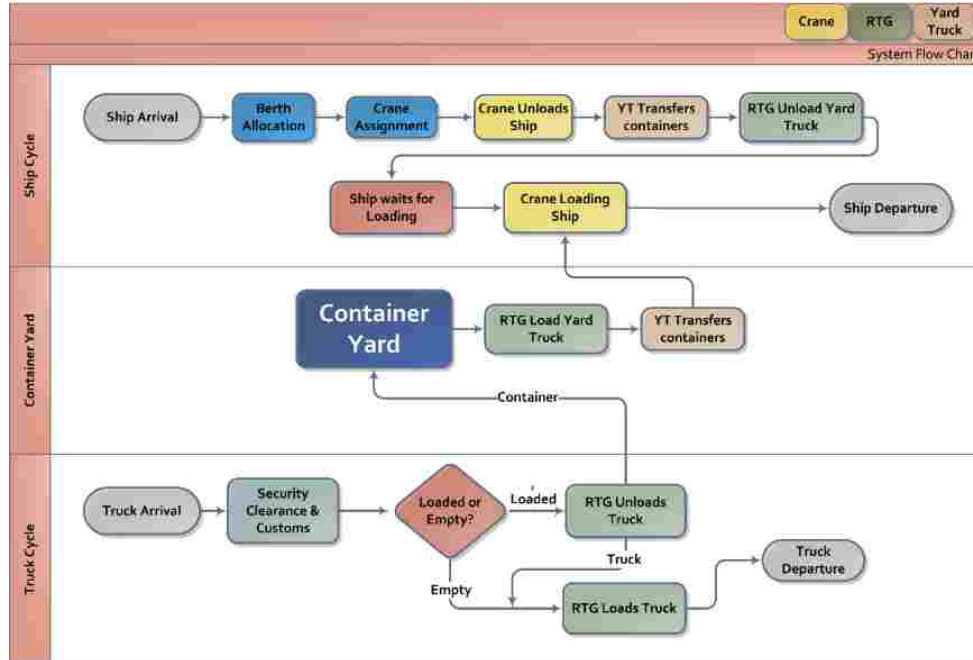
Crane
RTG
Yard Truck
System Flow Char

Ship Cycle
Ship Arrival
Berth Allocation
Crane Assignment
Crane Unloads Ship
YT Transfers containers
RTG Unload Yard Truck
Ship waits for Loading
Crane Loading Ship
Ship Departure

Container Yard
Container Yard
RTG Load Yard Truck
YT Transfers containers
Container

Truck Cycle
Truck Arrival
Security Clearance & Customs
Loaded or Empty?
Loaded
RTG Unloads Truck
Truck
Truck Departure
Empty
RTG Loads Truck